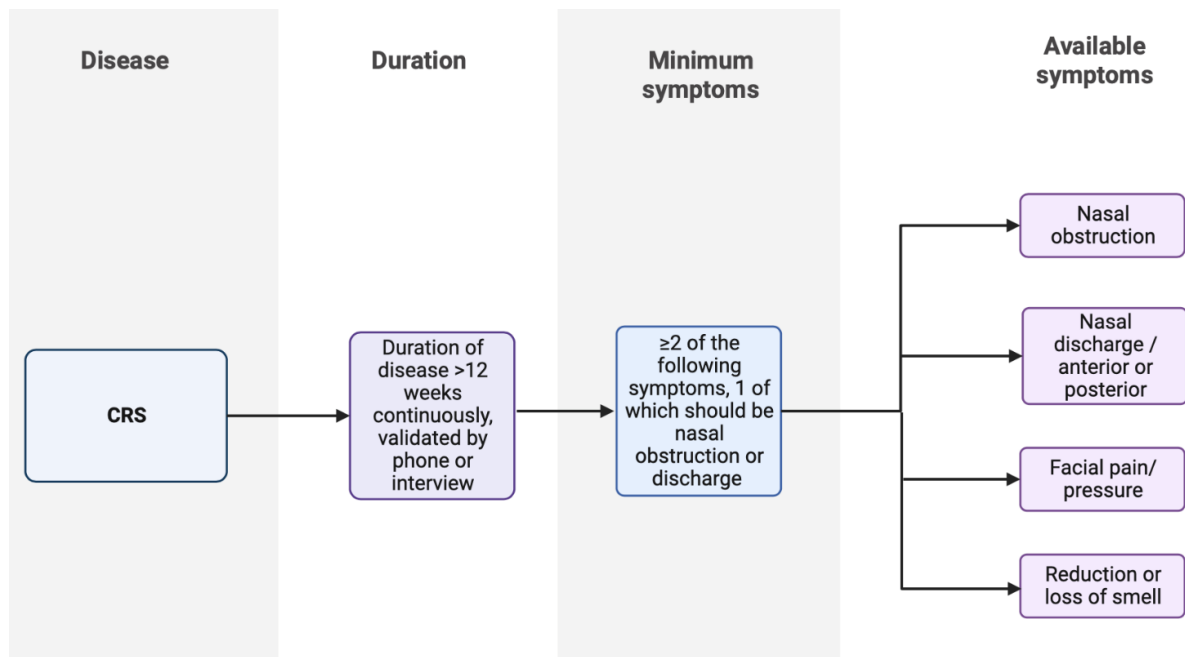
Disease

Duration

Minimum symptoms

Available symptoms

CRS

Duration of disease >12 weeks continuously, validated by phone or interview

≥2 of the following symptoms, 1 of which should be nasal obstruction or discharge

Nasal obstruction

Nasal discharge / anterior or posterior

Facial pain/ pressure

Reduction or loss of smell